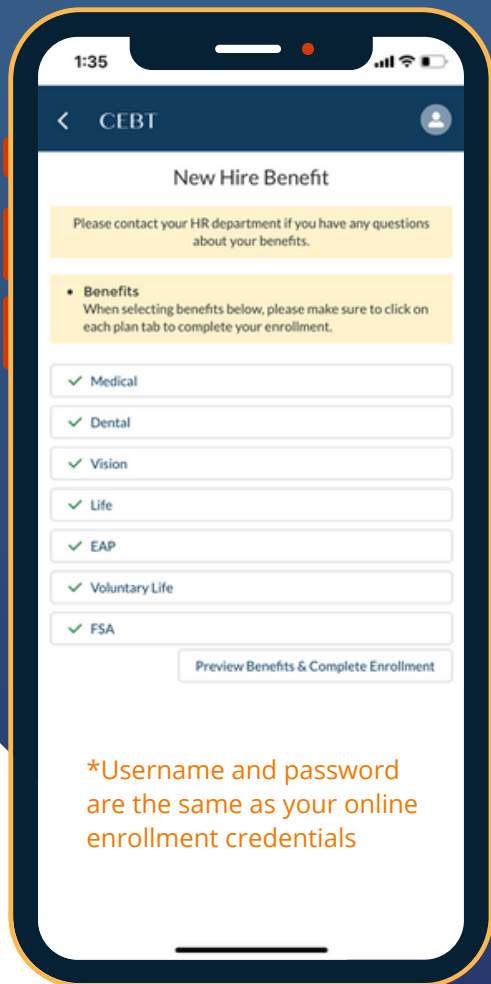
1:35

CEBT

New Hire Benefit

Please contact your HR department if you have any questions about your benefits.

• Benefits
When selecting benefits below, please make sure to click on each plan tab to complete your enrollment.

✓ Medical

✓ Dental

✓ Vision

✓ Life

✓ EAP

✓ Voluntary Life

✓ FSA

Preview Benefits & Complete Enrollment

*Username and password are the same as your online enrollment credentials